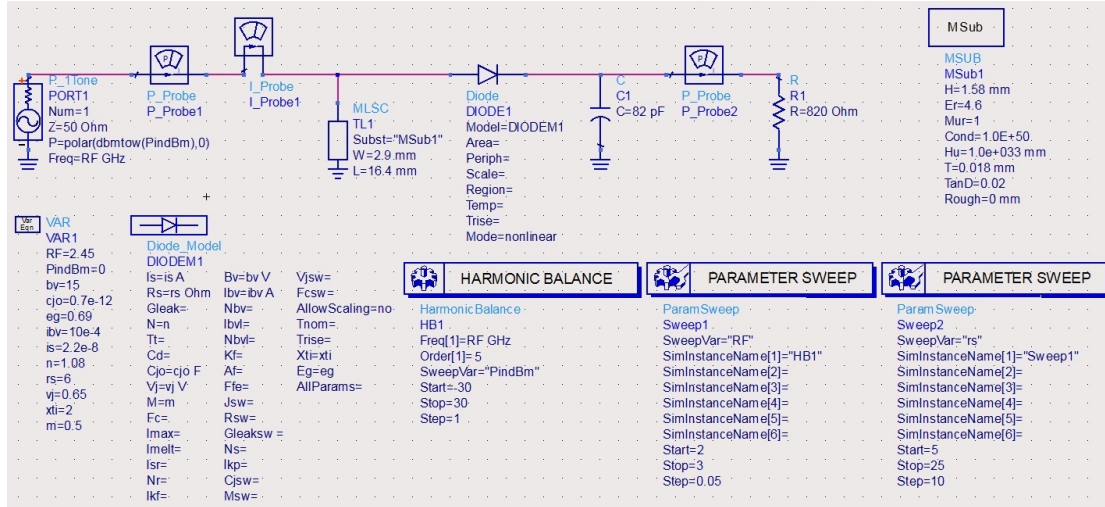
P_1Tone
PORT1
Num=1
Z=50 Ohm
P=polar(dbmtow(PindBm),0)
Freq=RF GHz

P_Probe
P_Probe1

I_Probe
I_Probe1

MLSC
TL1
Subst="MSub1"
W=2.9 mm
L=16.4 mm

Diode
DIODE1
Model=DIODEM1
Area=
Periph=
Scale=
Region=
Temp=
Trise=
Mode=nonlinear

C
C1
C=82 pF

P_Probe
P_Probe2

R
R1
R=820 Ohm

MSub

MSUB
MSub1
H=1.58 mm
Er=4.6
Mur=1
Cond=1.0E+50
Hu=1.0e+033 mm
T=0.018 mm
TanD=0.02
Rough=0 mm

Var Eqn
VAR
VAR1
RF=2.45
PindBm=0
bv=15
cjo=0.7e-12
eg=0.69
ibv=10e-4
is=2.2e-8
n=1.08
rs=6
vj=0.65
xti=2
m=0.5

Diode_Model
DIODEM1
Is=is A
Rs=rs Ohm
Gleak=
N=n
Tt=
Cd=
Cjo=cjo F
Vj=vj V
M=m
Fc=
Imax=
Imelt=
Isr=
Nr=
Ikf=

Bv=bv V
Ibv=ibv A
Nbv=
Ibvl=
Nbvl=
Kf=
Af=
Ffe=
Jsw=
Rsw=
Gleaksw =
Ns=
Ikp=
Cjsw=
Msw=

Vjsw=
Fcsw=
AllowScaling=no
Tnom=
Trise=
Xti=xti
Eg=eg
AllParams=

HARMONIC BALANCE
HarmonicBalance
HB1
Freq[1]=RF GHz
Order[1]=5
SweepVar="PindBm"
Start=-30
Stop=30
Step=1

PARAMETER SWEEP
ParamSweep
Sweep1
SweepVar="RF"
SimInstanceName[1]="HB1"
SimInstanceName[2]=
SimInstanceName[3]=
SimInstanceName[4]=
SimInstanceName[5]=
SimInstanceName[6]=
Start=2
Stop=3
Step=0.05

PARAMETER SWEEP
ParamSweep
Sweep2
SweepVar="rs"
SimInstanceName[1]="Sweep1"
SimInstanceName[2]=
SimInstanceName[3]=
SimInstanceName[4]=
SimInstanceName[5]=
SimInstanceName[6]=
Start=5
Stop=25
Step=10